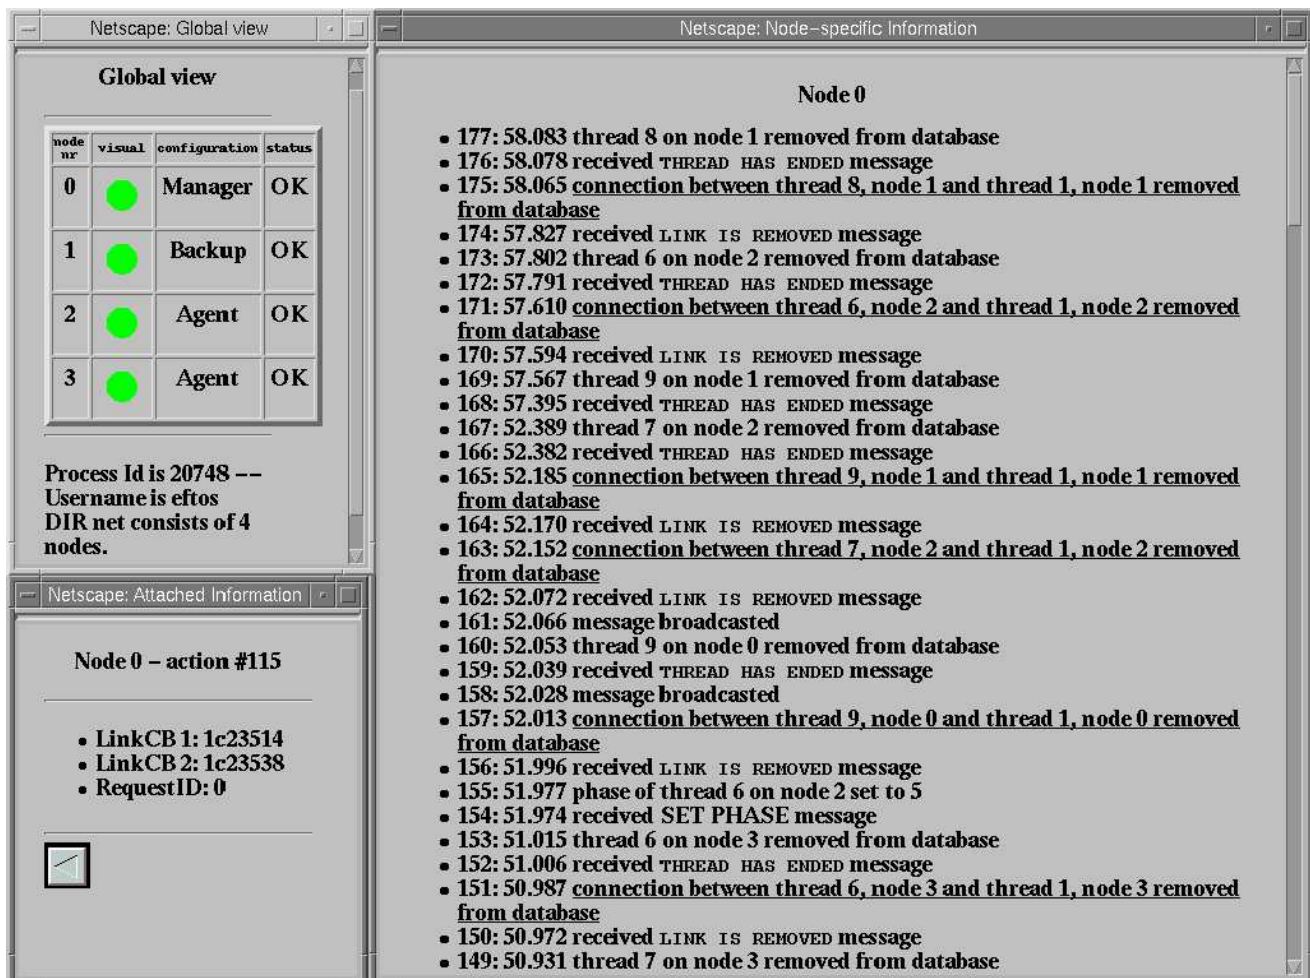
Netscape: Global view

Global view

| node nr | visual | configuration | status |
|---|---|---|---|
| 0 | | Manager | OK |
| 1 | | Backup | OK |
| 2 | | Agent | OK |
| 3 | | Agent | OK |

Process Id is 20748 -- Username is eftos DIR net consists of 4 nodes.

Netscape: Attached Information

Node 0 – action #115

- LinkCB 1: 1c23514
- LinkCB 2: 1c23538
- RequestID: 0

Netscape: Node-specific Information

Node 0

- 177: 58.083 thread 8 on node 1 removed from database
- 176: 58.078 received THREAD HAS ENDED message
- 175: 58.065 connection between thread 8, node 1 and thread 1, node 1 removed from database
- 174: 57.827 received LINK IS REMOVED message
- 173: 57.802 thread 6 on node 2 removed from database
- 172: 57.791 received THREAD HAS ENDED message
- 171: 57.610 connection between thread 6, node 2 and thread 1, node 2 removed from database
- 170: 57.594 received LINK IS REMOVED message
- 169: 57.567 thread 9 on node 1 removed from database
- 168: 57.395 received THREAD HAS ENDED message
- 167: 52.389 thread 7 on node 2 removed from database
- 166: 52.382 received THREAD HAS ENDED message
- 165: 52.185 connection between thread 9, node 1 and thread 1, node 1 removed from database
- 164: 52.170 received LINK IS REMOVED message
- 163: 52.152 connection between thread 7, node 2 and thread 1, node 2 removed from database
- 162: 52.072 received LINK IS REMOVED message
- 161: 52.066 message broadcasted
- 160: 52.053 thread 9 on node 0 removed from database
- 159: 52.039 received THREAD HAS ENDED message
- 158: 52.028 message broadcasted
- 157: 52.013 connection between thread 9, node 0 and thread 1, node 0 removed from database
- 156: 51.996 received LINK IS REMOVED message
- 155: 51.977 phase of thread 6 on node 2 set to 5
- 154: 51.974 received SET PHASE message
- 153: 51.015 thread 6 on node 3 removed from database
- 152: 51.006 received THREAD HAS ENDED message
- 151: 50.987 connection between thread 6, node 3 and thread 1, node 3 removed from database
- 150: 50.972 received LINK IS REMOVED message
- 149: 50.931 thread 7 on node 3 removed from database